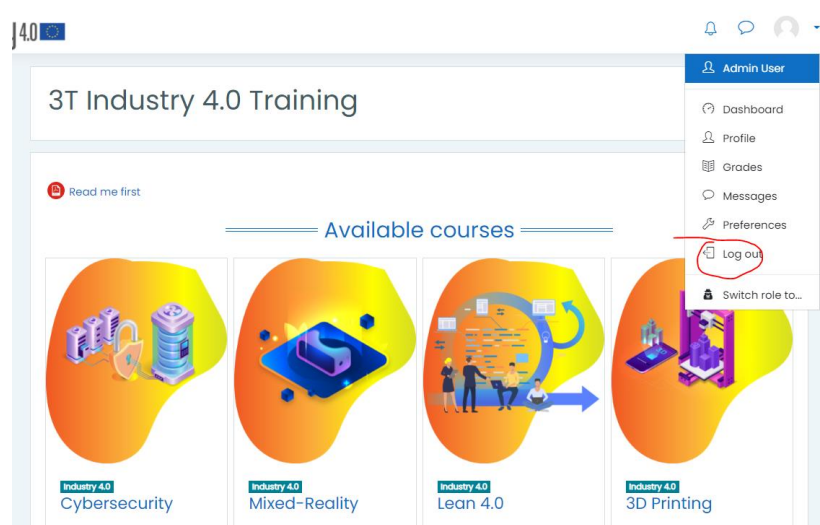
4.0

Admin User

Dashboard

Profile

Grades

Messages

Preferences

Log out

Switch role to...

3T Industry 4.0 Training

Read me first

Available courses

Industry 4.0
Cybersecurity

Industry 4.0
Mixed-Reality

Industry 4.0
Lean 4.0

Industry 4.0
3D Printing